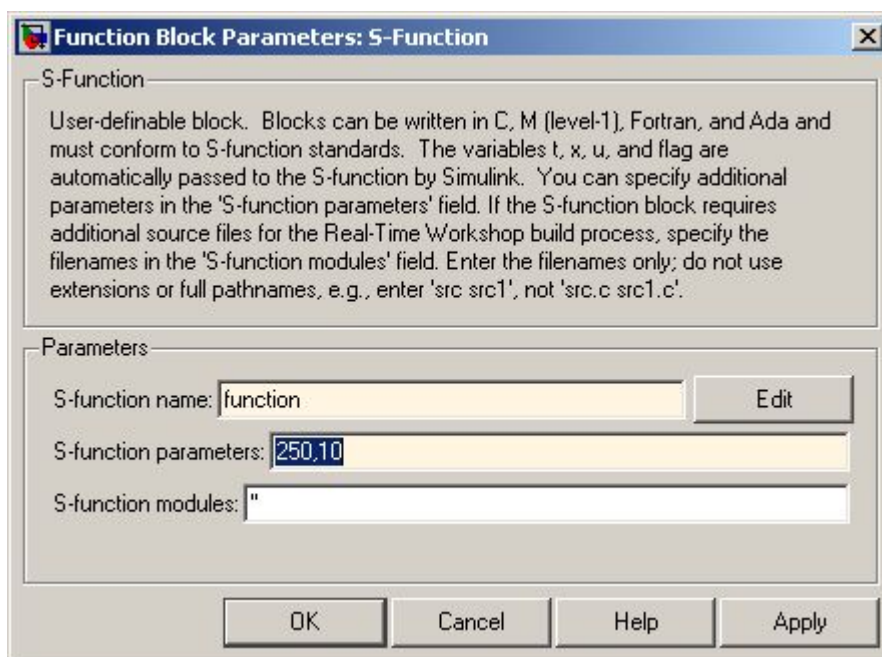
Function Block Parameters: S-Function

S-Function

User-definable block. Blocks can be written in C, M (level-1), Fortran, and Ada and must conform to S-function standards. The variables t, x, u, and flag are automatically passed to the S-function by Simulink. You can specify additional parameters in the 'S-function parameters' field. If the S-function block requires additional source files for the Real-Time Workshop build process, specify the filenames in the 'S-function modules' field. Enter the filenames only; do not use extensions or full pathnames, e.g., enter 'src src1', not 'src.c src1.c'.

Parameters

S-function name: function

Edit

S-function parameters: 250,10

S-function modules: ''

OK

Cancel

Help

Apply